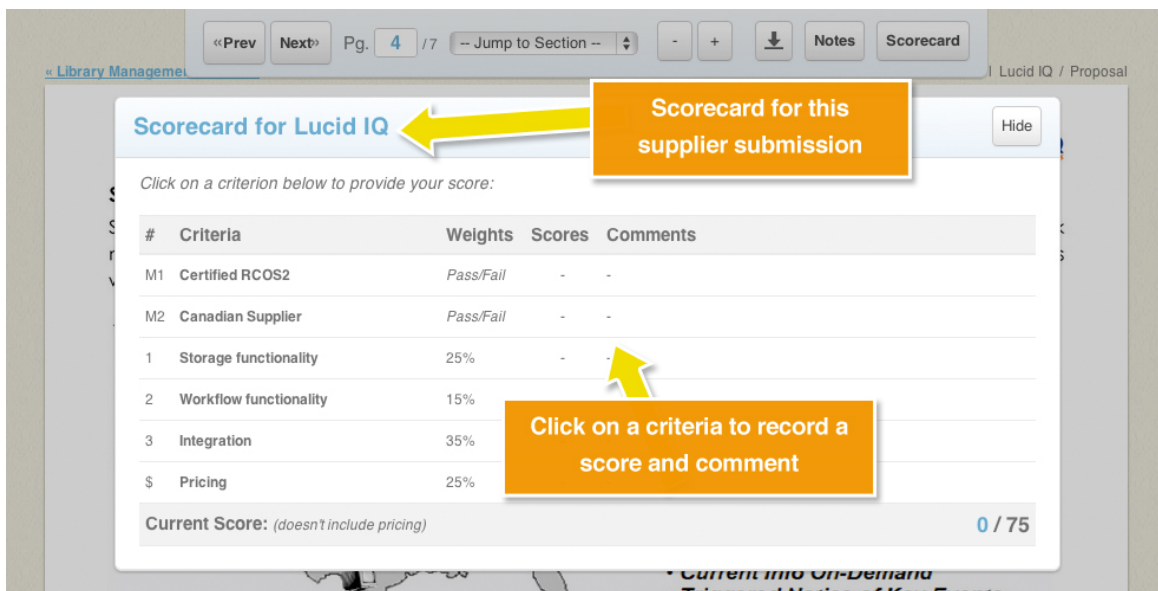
«Prev Next» Pg. 4 /7 -- Jump to Section -- - + Notes Scorecard

« Library Manageme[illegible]

Lucid IQ / Proposal

Scorecard for Lucid IQ

Scorecard for this supplier submission

Hide

Click on a criterion below to provide your score:

| # | Criteria | Weights | Scores | Comments |
|---|---|---|---|---|
| M1 | Certified RCOS2 | Pass/Fail | - | - |
| M2 | Canadian Supplier | Pass/Fail | - | - |
| 1 | Storage functionality | 25% | - | - |
| 2 | Workflow functionality | 15% | | |
| 3 | Integration | 35% | | |
| $ | Pricing | 25% | | |

Click on a criteria to record a score and comment

Current Score: (doesn't include pricing) 0 / 75

• Current Info On-Demand